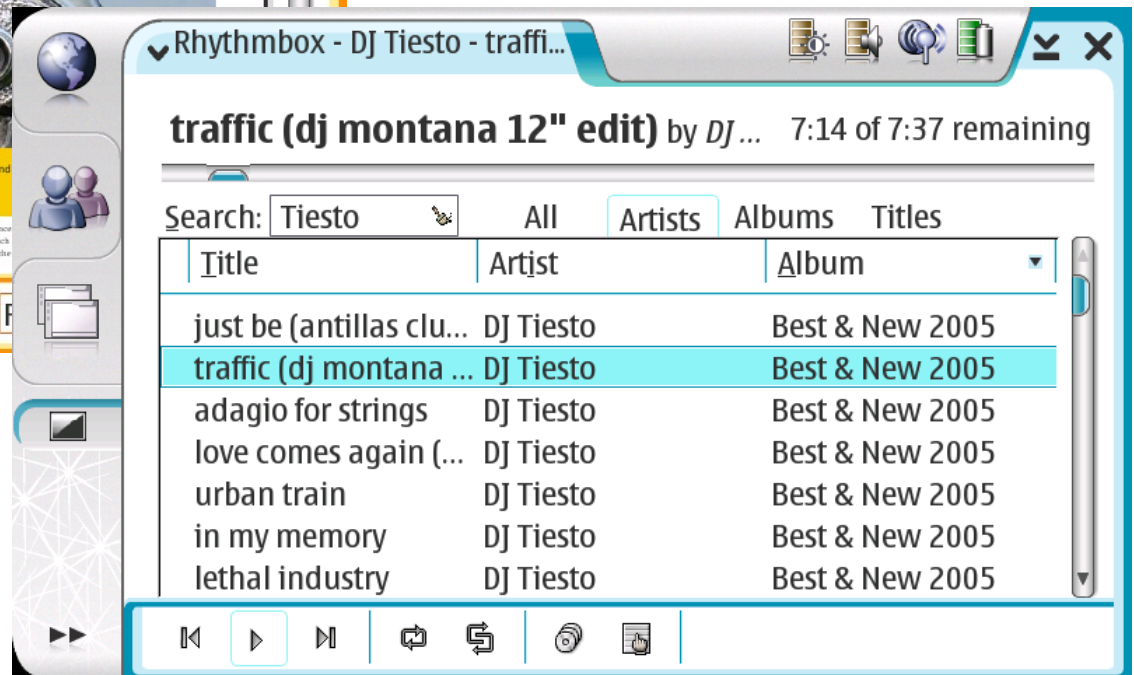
Rhythmbox - DJ Tiesto - traffi...

traffic (dj montana 12" edit) by DJ ... 7:14 of 7:37 remaining

Search: Tiesto All Artists Albums Titles

| Title | Artist | Album |
|---|---|---|
| just be (antillas clu... | DJ Tiesto | Best & New 2005 |
| traffic (dj montana ... | DJ Tiesto | Best & New 2005 |
| adagio for strings | DJ Tiesto | Best & New 2005 |
| love comes again (... | DJ Tiesto | Best & New 2005 |
| urban train | DJ Tiesto | Best & New 2005 |
| in my memory | DJ Tiesto | Best & New 2005 |
| lethal industry | DJ Tiesto | Best & New 2005 |